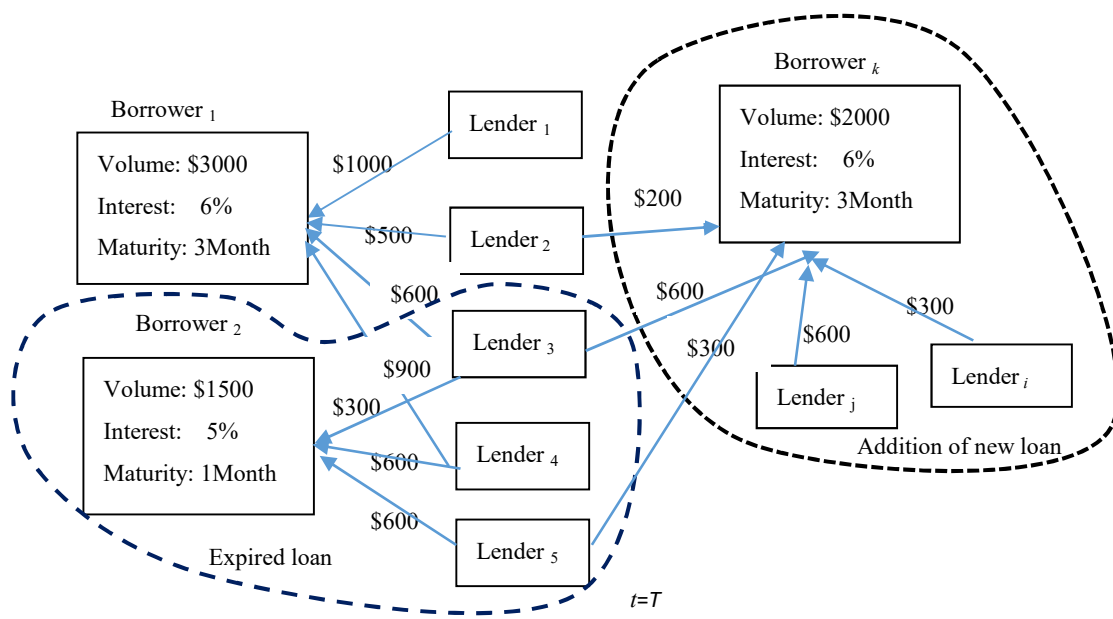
Borrower $_1$

Volume: $3000
Interest: 6%
Maturity: 3Month

Lender $_1$

$1000

$500

Lender $_2$

$200

Borrower $_k$

Volume: $2000
Interest: 6%
Maturity: 3Month

$600

$600

Borrower $_2$

Lender $_3$

$300

$300

$600

$300

$900

Volume: $1500
Interest: 5%
Maturity: 1Month

Lender $_j$

Lender $_i$

Lender $_4$

$600

Addition of new loan

$600

Lender $_5$

Expired loan

$t$=$T$